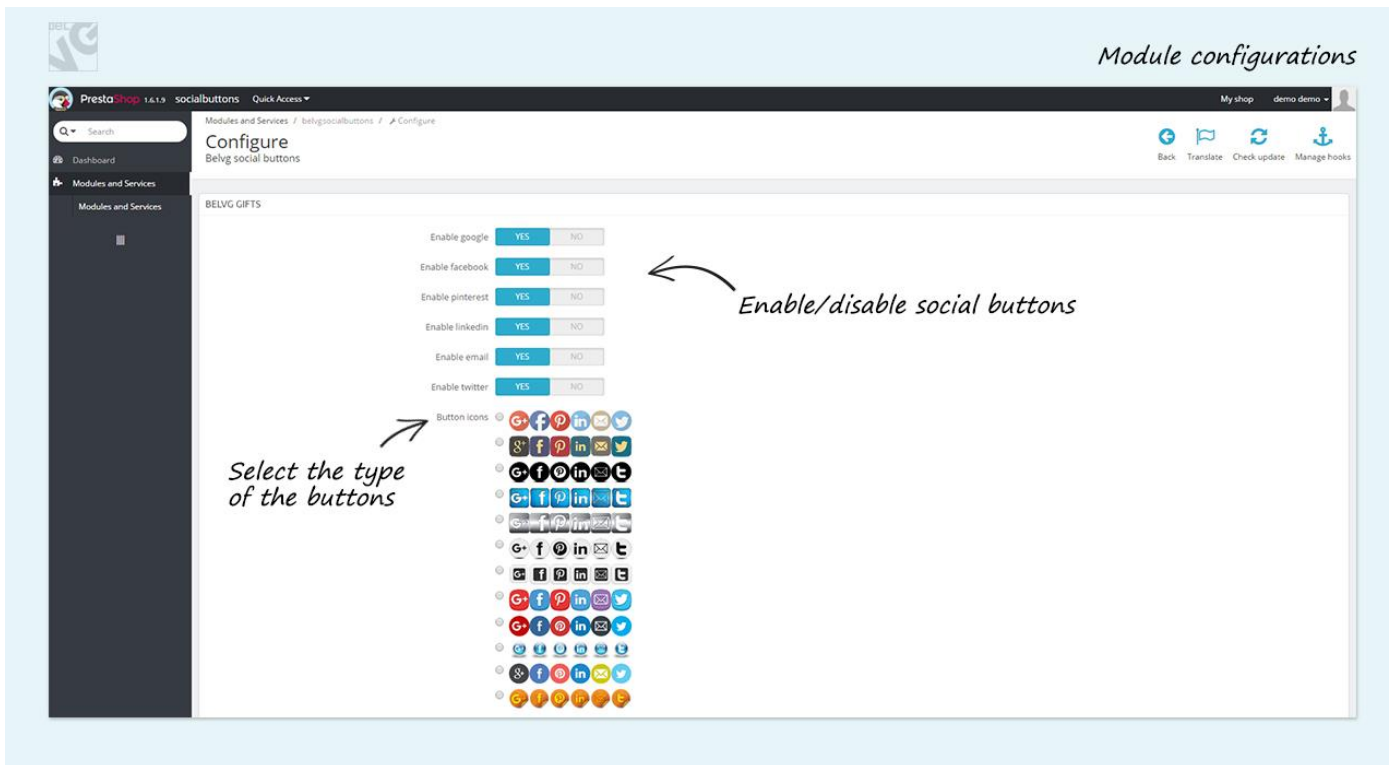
Module configurations

PrestaShop 1.6.1.9 socialbuttons Quick Access ▾

My shop demo demo ▾

Search

Dashboard

Modules and Services

Modules and Services

Modules and Services / belvgsocialbuttons / Configure

Configure

Belvg social buttons

Back Translate Check update Manage hooks

BELVG GIFTS

Enable google YES NO

Enable facebook YES NO

Enable pinterest YES NO

Enable linkedin YES NO

Enable email YES NO

Enable twitter YES NO

Button icons

Enable/disable social buttons

Select the type of the buttons